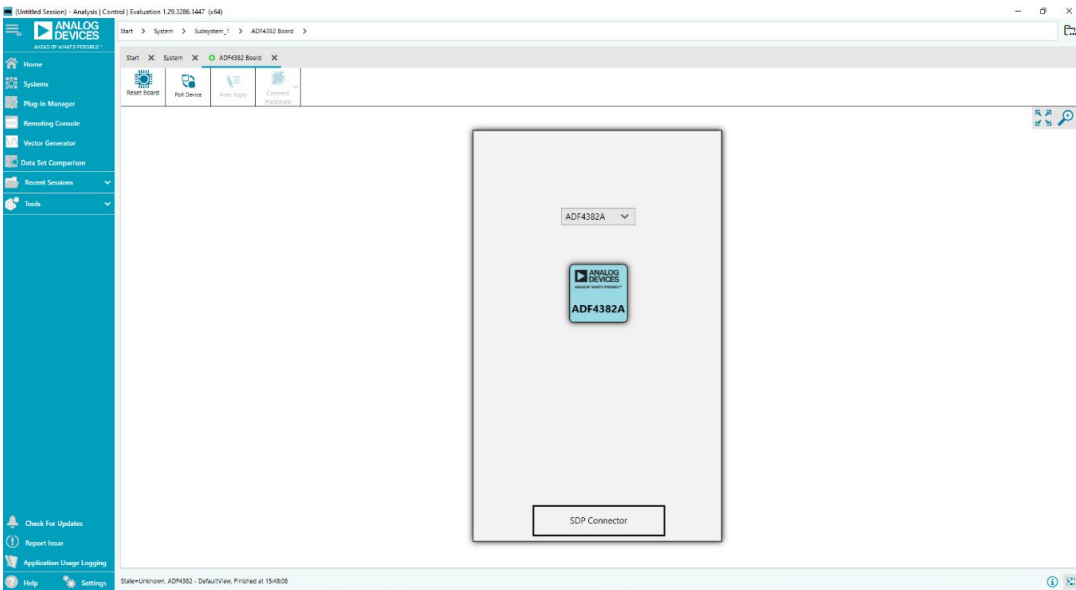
(Untitled Session) - Analysis | Control | Evaluation 1.29.3286.1447 (x64)

ANALOG DEVICES
AHEAD OF WHAT'S POSSIBLE™

Start > System > Subsystem_1 > ADF4382 Board >

Home
Systems
Plug-in Manager
Remoting Console
Vector Generator
Data Set Comparison
Recent Sessions
Tools

Start × System × ADF4382 Board ×

Reset Board
Poll Device
Auto Apply
Connect Hardware

ADF4382A

ANALOG DEVICES
AHEAD OF WHAT'S POSSIBLE™
ADF4382A

SDP Connector

Check For Updates
Report Issue
Application Usage Logging
Help
Settings

State=Unknown, ADF4382 - DefaultView, Finished at 15:48:08